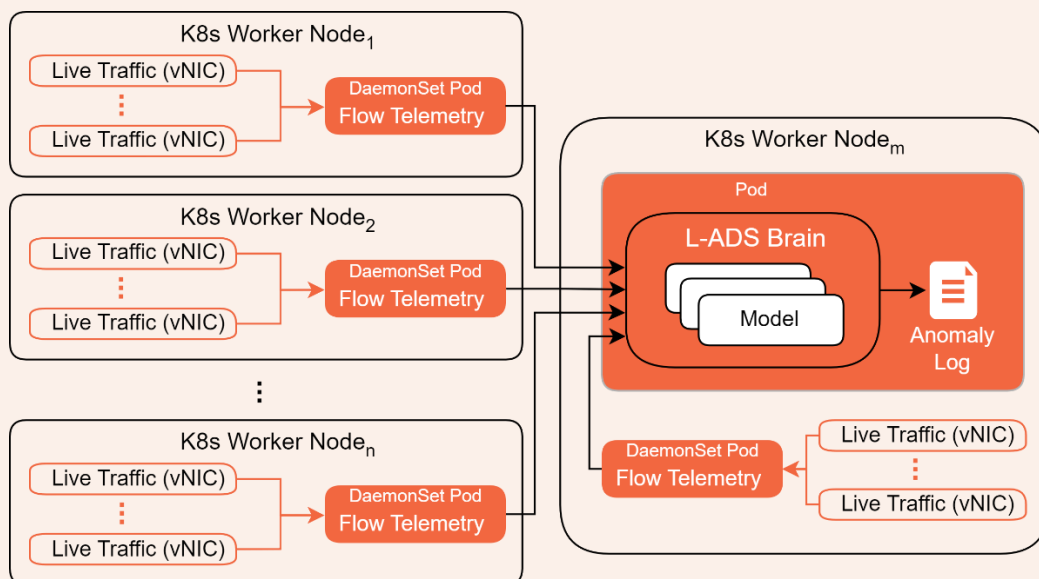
K8s Worker Node$_1$

Live Traffic (vNIC)

Live Traffic (vNIC)

DaemonSet Pod
Flow Telemetry

K8s Worker Node$_2$

Live Traffic (vNIC)

Live Traffic (vNIC)

DaemonSet Pod
Flow Telemetry

K8s Worker Node$_n$

Live Traffic (vNIC)

Live Traffic (vNIC)

DaemonSet Pod
Flow Telemetry

K8s Worker Node$_m$

Pod

L-ADS Brain

Model

Anomaly Log

DaemonSet Pod
Flow Telemetry

Live Traffic (vNIC)

Live Traffic (vNIC)